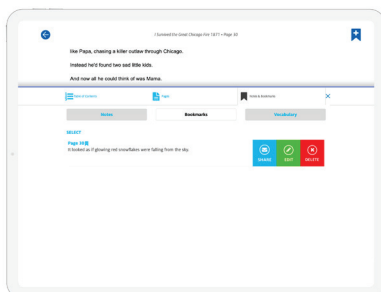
I Survived the Great Chicago Fire 1871 • Page 30

like Papa, chasing a killer outlaw through Chicago.

Instead he'd found two sad little kids.

And now all he could think of was Mama.

Table of Contents

Pages

Notes & Bookmarks

Notes

Bookmarks

Vocabulary

SELECT

Page 30

It looked as if glowing red snowflakes were falling from the sky.

SHARE

EDIT

DELETE